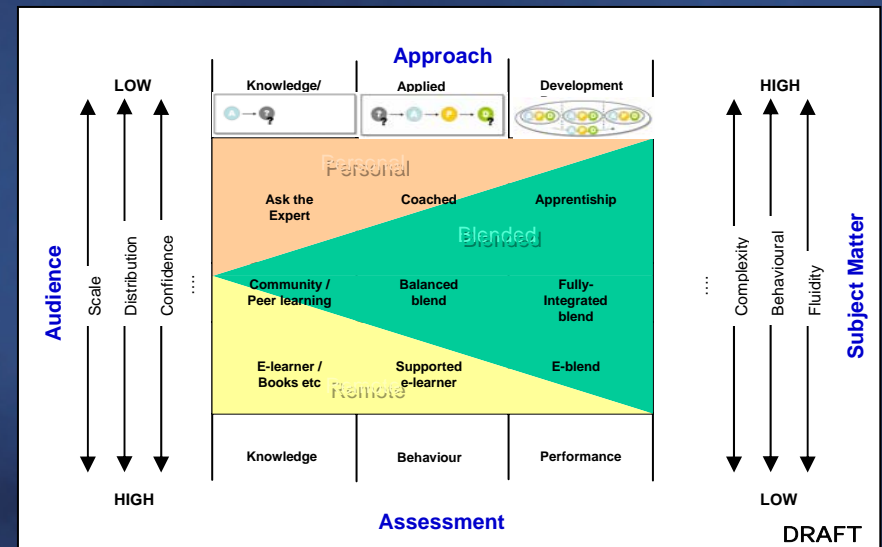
Approach

LOW

HIGH

Knowledge/

Applied

Development

Audience

Scale

Distribution

Confidence

...

Personal

Ask the Expert

Coached

Apprentiship

Blended

Community / Peer learning

Balanced blend

Fully-Integrated blend

E-learner / Books etc

Supported e-learner

E-blend

Remote

...

Complexity

Behavioural

Fluidity

Subject Matter

Knowledge

Behaviour

Performance

HIGH

LOW

Assessment

DRAFT